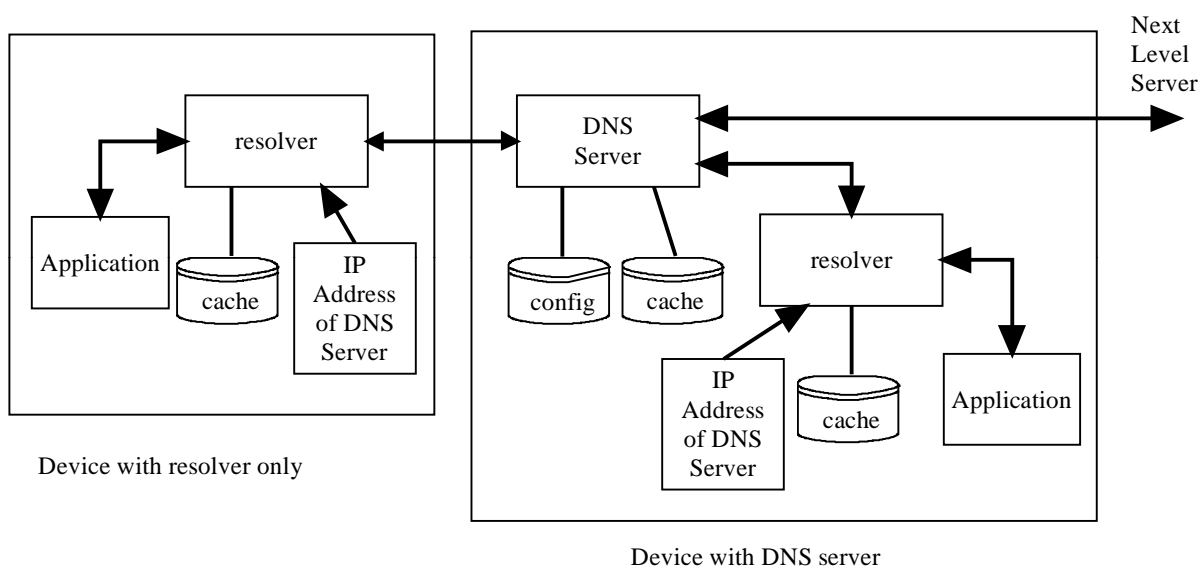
Next Level Server

resolver

Application

cache

IP Address of DNS Server

DNS Server

config

cache

resolver

IP Address of DNS Server

cache

Application

Device with resolver only

Device with DNS server